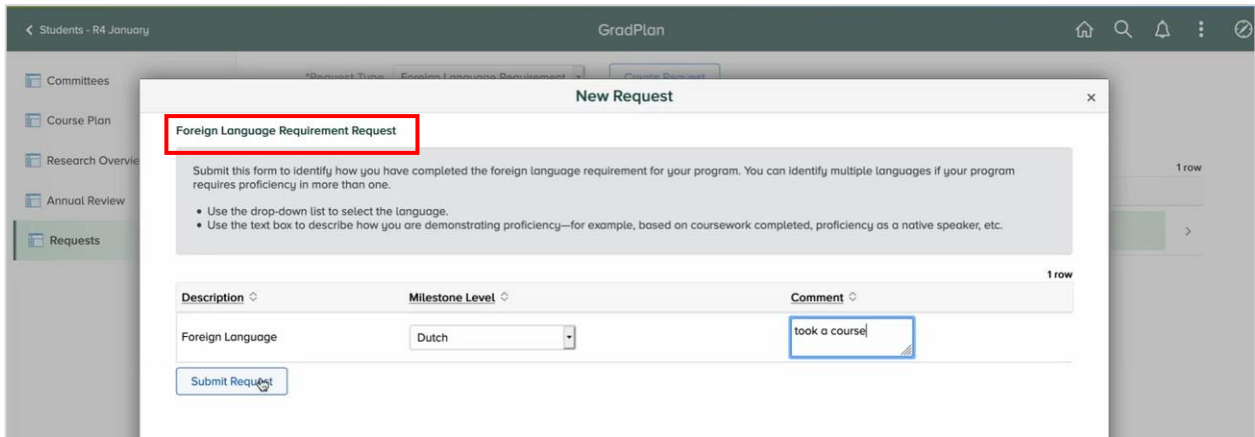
< Students - R4 January

GradPlan

Committees

Course Plan

Research Overvie

Annual Review

Requests

*Request Type Foreign Language Requirement

Create Request

1 row

New Request

×

Foreign Language Requirement Request

Submit this form to identify how you have completed the foreign language requirement for your program. You can identify multiple languages if your program requires proficiency in more than one.

• Use the drop-down list to select the language.
• Use the text box to describe how you are demonstrating proficiency—for example, based on coursework completed, proficiency as a native speaker, etc.

1 row

| Description | Milestone Level | Comment |
|---|---|---|
| Foreign Language | Dutch | took a course |

Submit Request